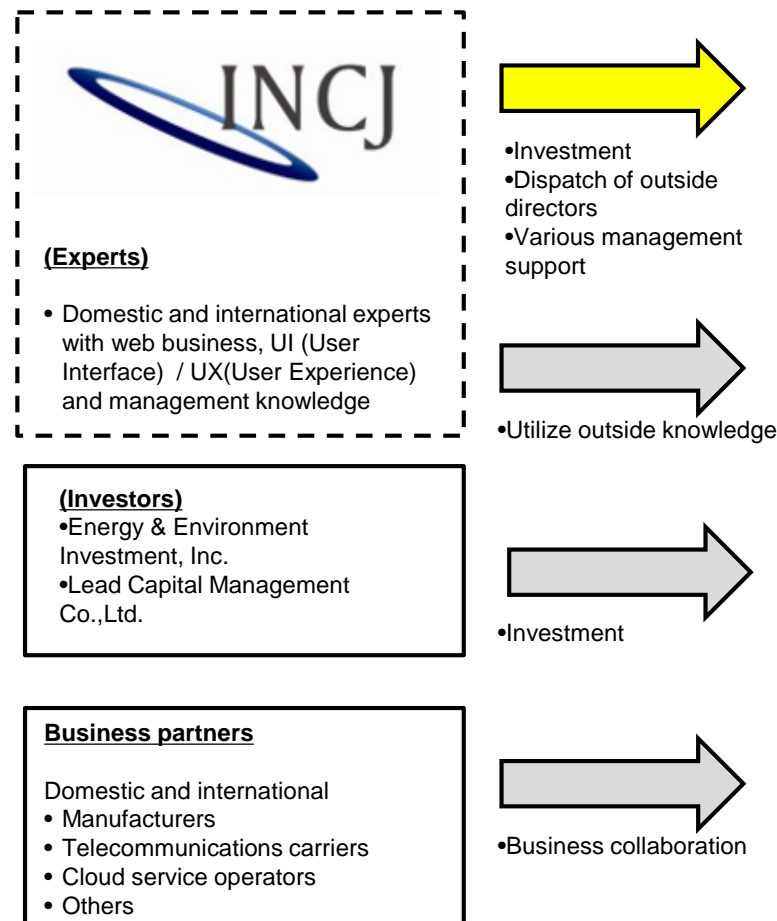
INCJ

(Experts)

• Domestic and international experts with web business, UI (User Interface) / UX(User Experience) and management knowledge

•Investment
•Dispatch of outside directors
•Various management support

•Utilize outside knowledge

(Investors)
•Energy & Environment Investment, Inc.
•Lead Capital Management Co.,Ltd.

•Investment

Business partners

Domestic and international
• Manufacturers
• Telecommunications carriers
• Cloud service operators
• Others

•Business collaboration